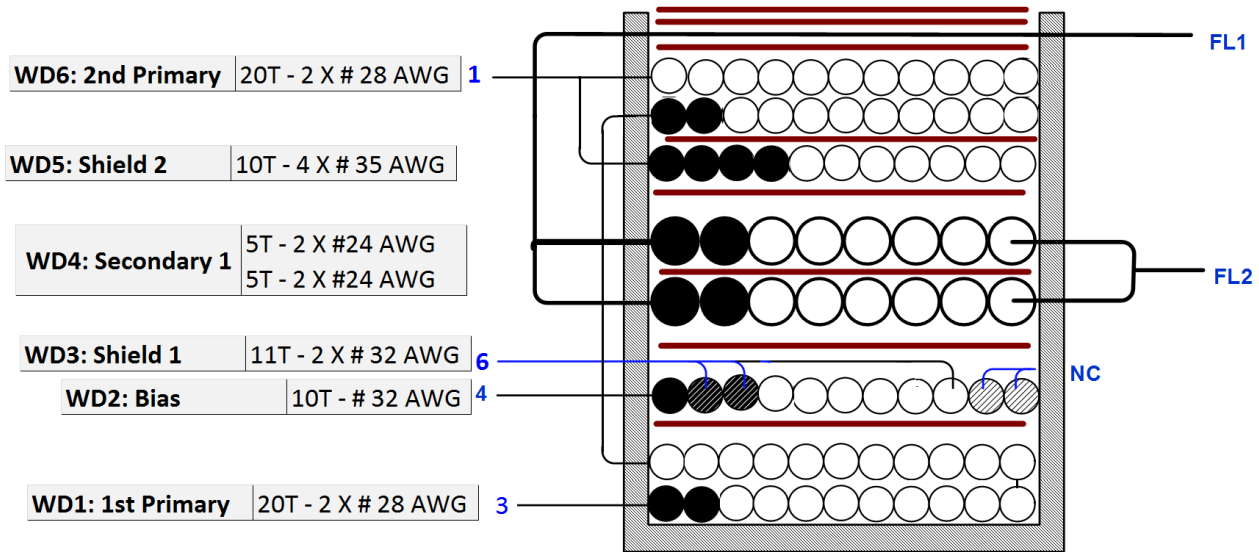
| WD6: 2nd Primary | 20T - 2 X # 28 AWG |
|---|---|

1

FL1

| WD5: Shield 2 | 10T - 4 X # 35 AWG |
|---|---|

| WD4: Secondary 1 | 5T - 2 X #24 AWG<br>5T - 2 X #24 AWG |
|---|---|

FL2

| WD3: Shield 1 | 11T - 2 X # 32 AWG |
|---|---|

6

| WD2: Bias | 10T - # 32 AWG |
|---|---|

4

NC

| WD1: 1st Primary | 20T - 2 X # 28 AWG |
|---|---|

3